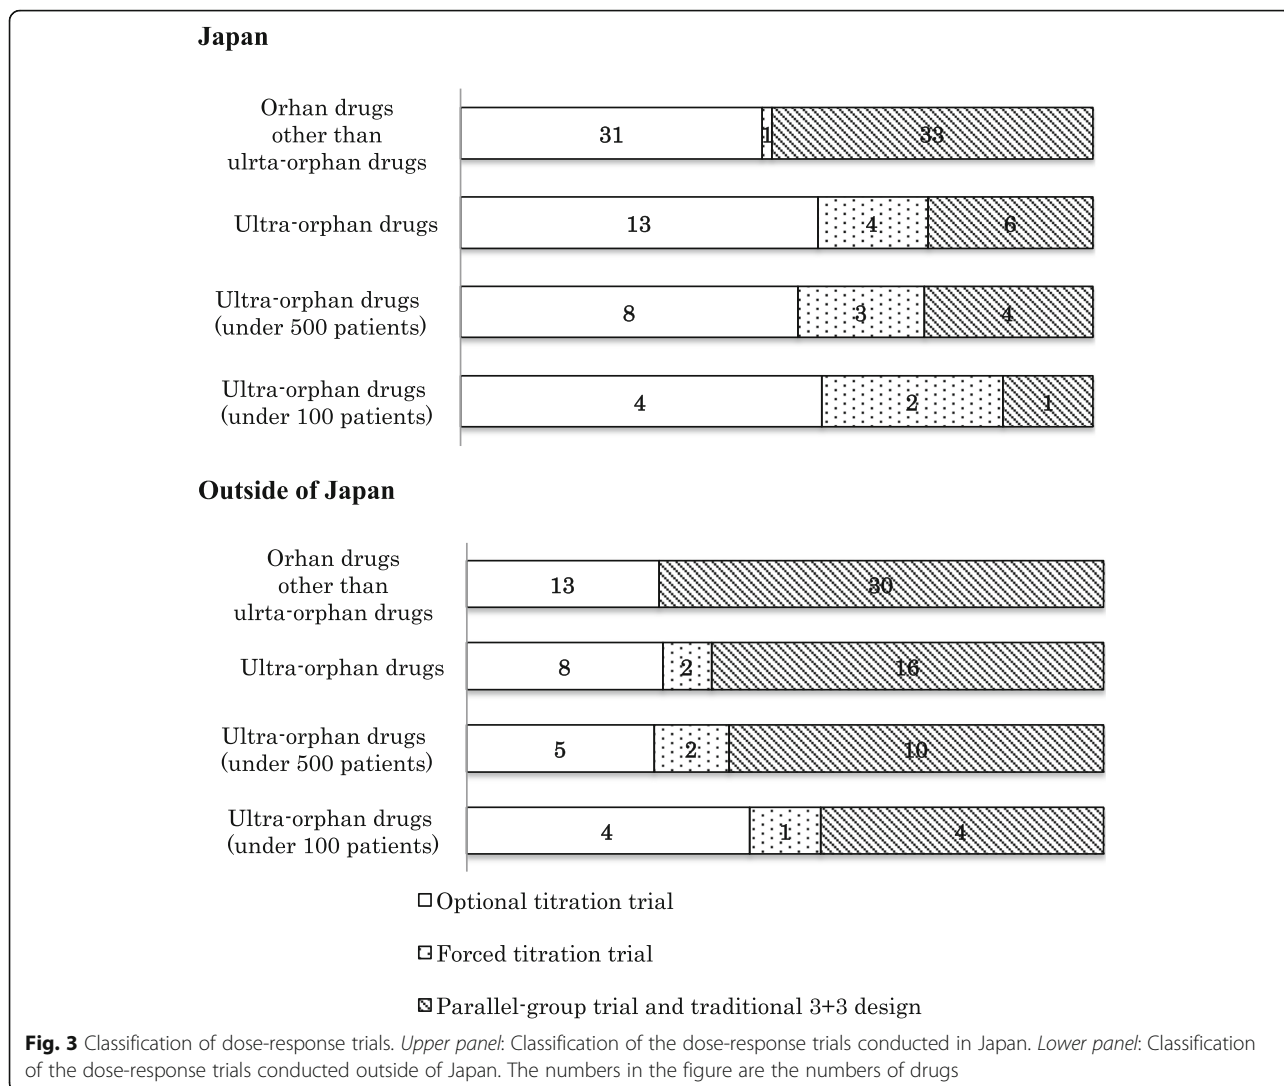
Japan

Orhan drugs other than ulrta-orphan drugs
31
1
33

Ultra-orphan drugs
13
4
6

Ultra-orphan drugs (under 500 patients)
8
3
4

Ultra-orphan drugs (under 100 patients)
4
2
1

Outside of Japan

Orhan drugs other than ulrta-orphan drugs
13
30

Ultra-orphan drugs
8
2
16

Ultra-orphan drugs (under 500 patients)
5
2
10

Ultra-orphan drugs (under 100 patients)
4
1
4

Optional titration trial

Forced titration trial

Parallel-group trial and traditional 3+3 design

Fig. 3 Classification of dose-response trials. Upper panel: Classification of the dose-response trials conducted in Japan. Lower panel: Classification of the dose-response trials conducted outside of Japan. The numbers in the figure are the numbers of drugs